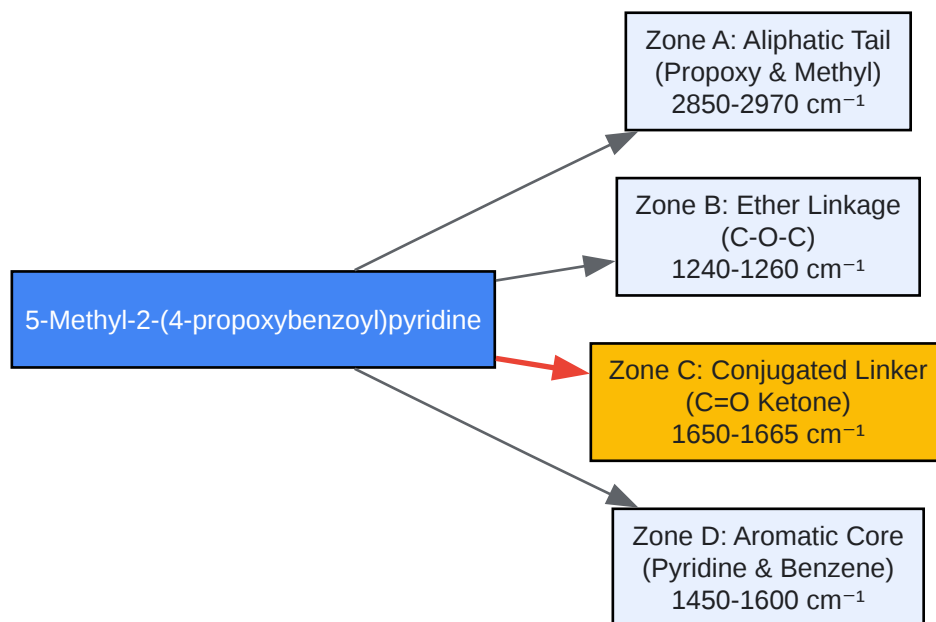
5-Methyl-2-(4-propoxybenzoyl)pyridine

Zone A: Aliphatic Tail (Propoxy & Methyl) 2850-2970 cm⁻¹

Zone B: Ether Linkage (C-O-C) 1240-1260 cm⁻¹

Zone C: Conjugated Linker (C=O Ketone) 1650-1665 cm⁻¹

Zone D: Aromatic Core (Pyridine & Benzene) 1450-1600 cm⁻¹